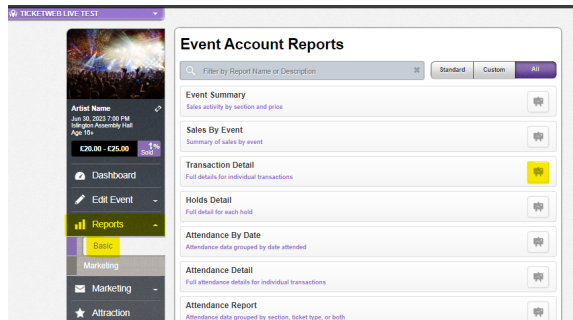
TICKETWEB LIVE TEST

Artist Name
Jun 30, 2023 7:00 PM
Islington Assembly Hall
Age 10+
£20.00 - £25.00
1% Sold

Dashboard
Edit Event
Reports
Basic
Marketing
Marketing
Attraction

Event Account Reports

Filter by Report Name or Description

Standard
Custom
All

Event Summary
Sales activity by section and price

Sales By Event
Summary of sales by event

Transaction Detail
Full details for individual transactions

Holds Detail
Full detail for each hold

Attendance By Date
Attendance data grouped by date attended

Attendance Detail
Full attendance details for individual transactions

Attendance Report
Attendance data grouped by section, ticket type, or both